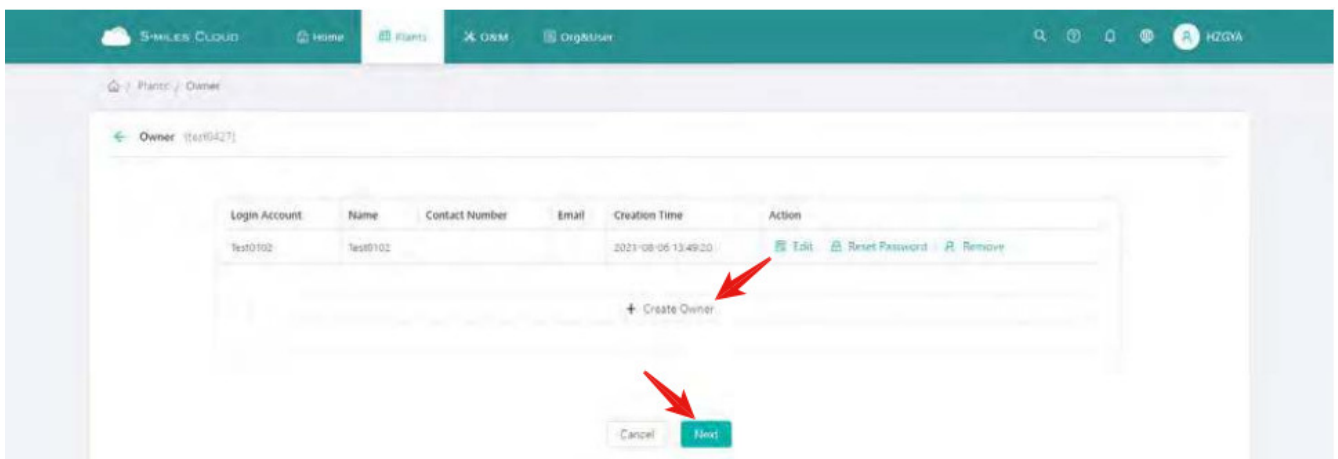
S-MILES CLOUD Home Plants O&M Org&User HZGYA

Plants / Owner

Owner (test0427)

| Login Account | Name | Contact Number | Email | Creation Time | Action |
|---|---|---|---|---|---|
| Test0102 | Test0102 | | | 2021-08-06 13:49:20 | Edit Reset Password Remove |

+ Create Owner

Cancel Next